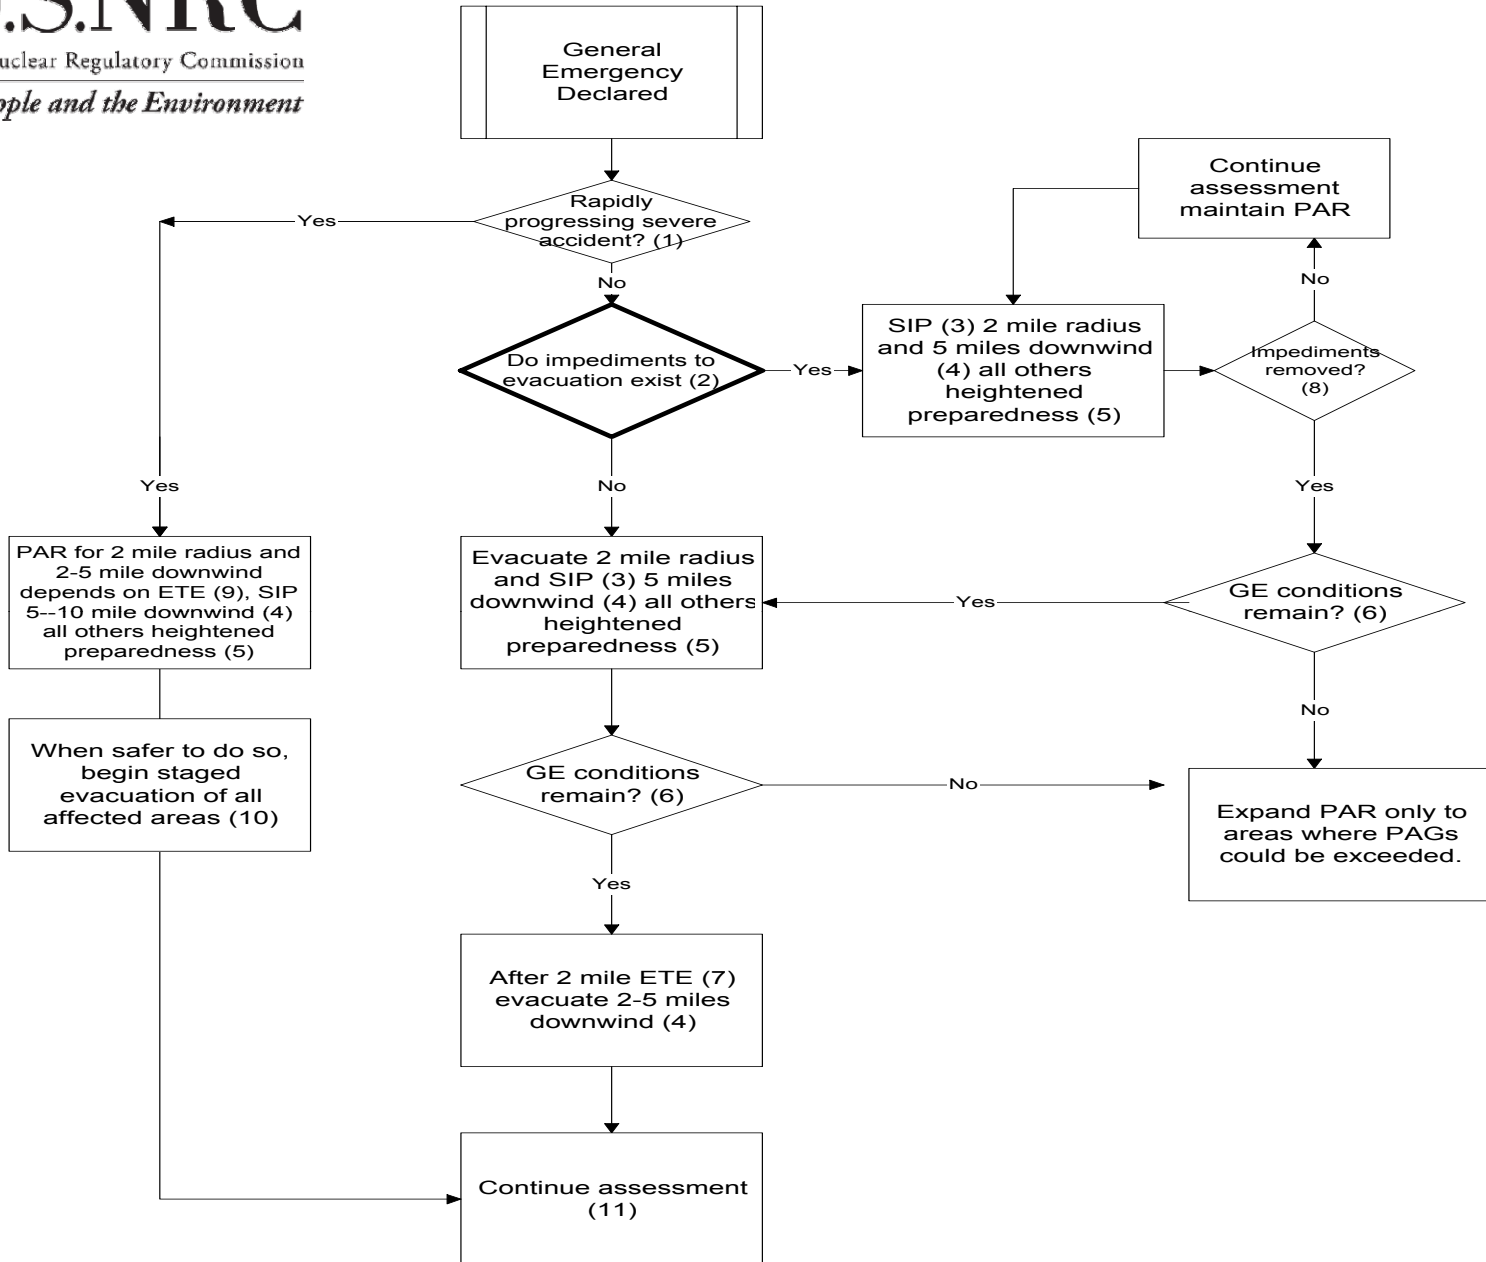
.S.NRC
uclear Regulatory Commission
ople and the Environment

General Emergency Declared

Rapidly progressing severe accident? (1)

Yes

No

Do impediments to evacuation exist (2)

Yes

SIP (3) 2 mile radius and 5 miles downwind (4) all others heightened preparedness (5)

Impediments removed? (8)

No

Continue assessment maintain PAR

Yes

No

Yes

PAR for 2 mile radius and 2-5 mile downwind depends on ETE (9), SIP 5--10 mile downwind (4) all others heightened preparedness (5)

Evacuate 2 mile radius and SIP (3) 5 miles downwind (4) all others heightened preparedness (5)

Yes

GE conditions remain? (6)

No

When safer to do so, begin staged evacuation of all affected areas (10)

GE conditions remain? (6)

No

Expand PAR only to areas where PAGs could be exceeded.

Yes

After 2 mile ETE (7) evacuate 2-5 miles downwind (4)

Continue assessment (11)